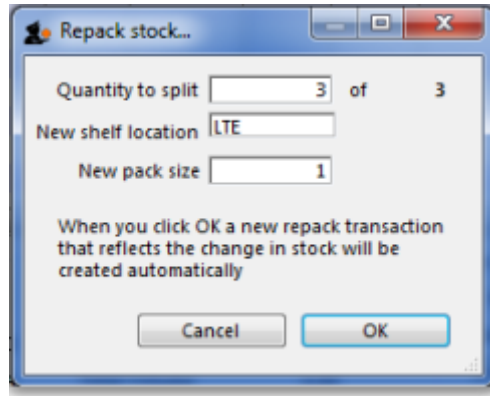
Repack stock...

Quantity to split 3 of 3

New shelf location LTE

New pack size 1

When you click OK a new repack transaction that reflects the change in stock will be created automatically

Cancel OK